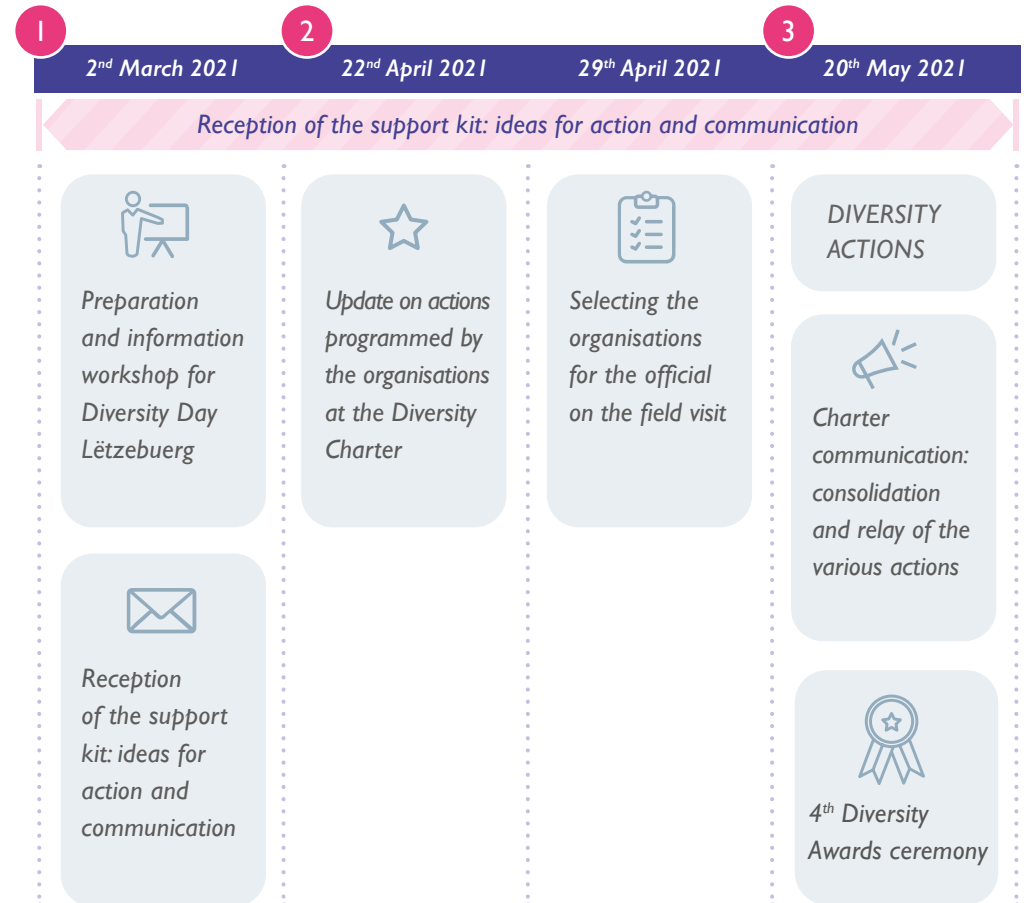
1

2$^{nd}$ March 2021

2

22$^{nd}$ April 2021

29$^{th}$ April 2021

3

20$^{th}$ May 2021

Reception of the support kit: ideas for action and communication

Preparation and information workshop for Diversity Day Lëtzebuerg

Reception of the support kit: ideas for action and communication

Update on actions programmed by the organisations at the Diversity Charter

Selecting the organisations for the official on the field visit

DIVERSITY ACTIONS

Charter communication: consolidation and relay of the various actions

4$^{th}$ Diversity Awards ceremony